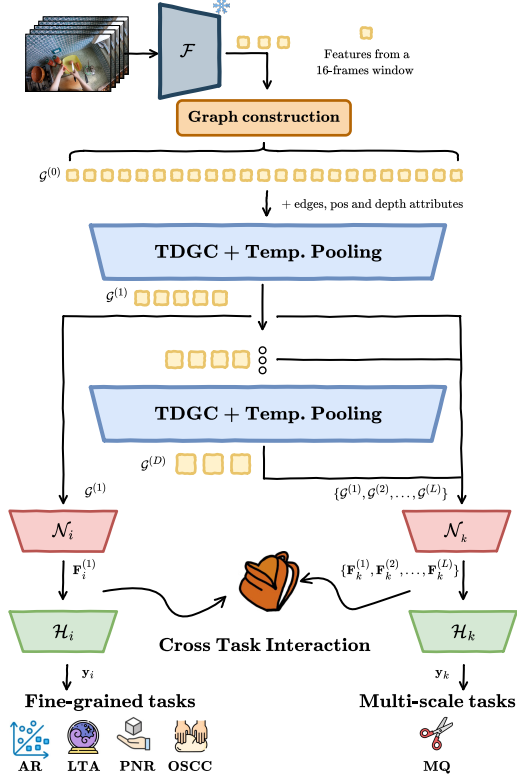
$\mathcal{F}$

Features from a 16-frames window

Graph construction

$\mathcal{G}^{(0)}$

+ edges, pos and depth attributes

TDGC + Temp. Pooling

$\mathcal{G}^{(1)}$

TDGC + Temp. Pooling

$\mathcal{G}^{(D)}$

$\mathcal{G}^{(1)}$

$\{\mathcal{G}^{(1)}, \mathcal{G}^{(2)}, \ldots, \mathcal{G}^{(L)}\}$

$\mathcal{N}_i$

$\mathcal{N}_k$

$\mathbf{F}_i^{(1)}$

$\{\mathbf{F}_k^{(1)}, \mathbf{F}_k^{(2)}, \ldots, \mathbf{F}_k^{(L)}\}$

$\mathcal{H}_i$

Cross Task Interaction

$\mathcal{H}_k$

$\mathbf{y}_i$

$\mathbf{y}_k$

Fine-grained tasks

Multi-scale tasks

AR LTA PNR OSCC

MQ